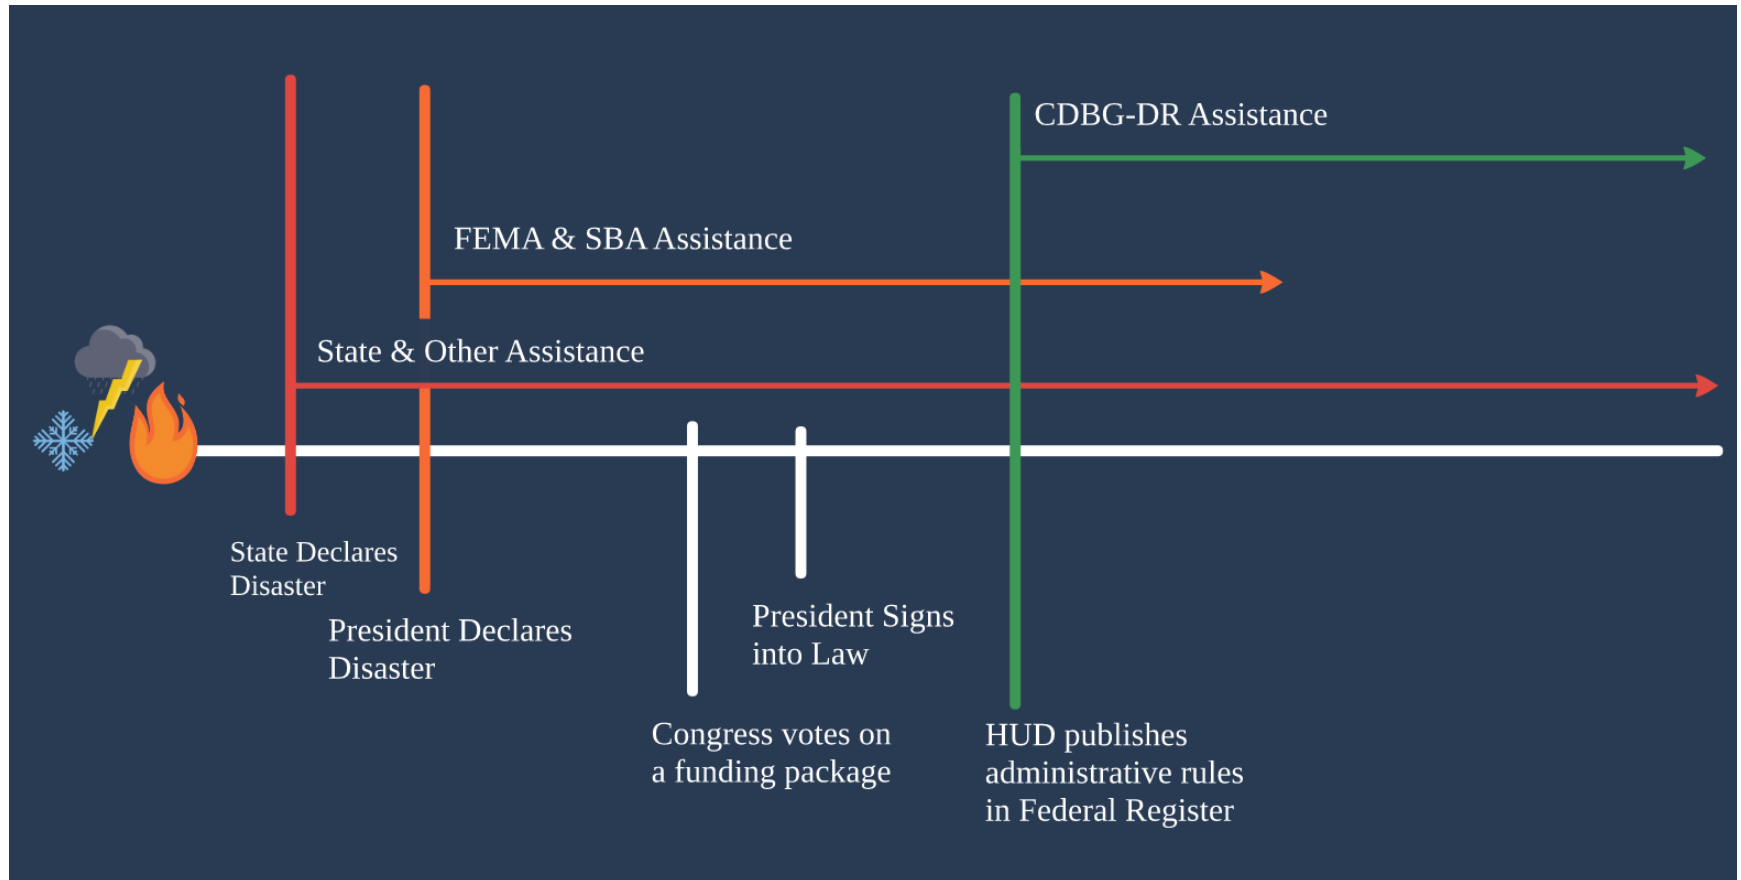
CDBG-DR Assistance

FEMA & SBA Assistance

State & Other Assistance

State Declares Disaster

President Declares Disaster

President Signs into Law

Congress votes on a funding package

HUD publishes administrative rules in Federal Register